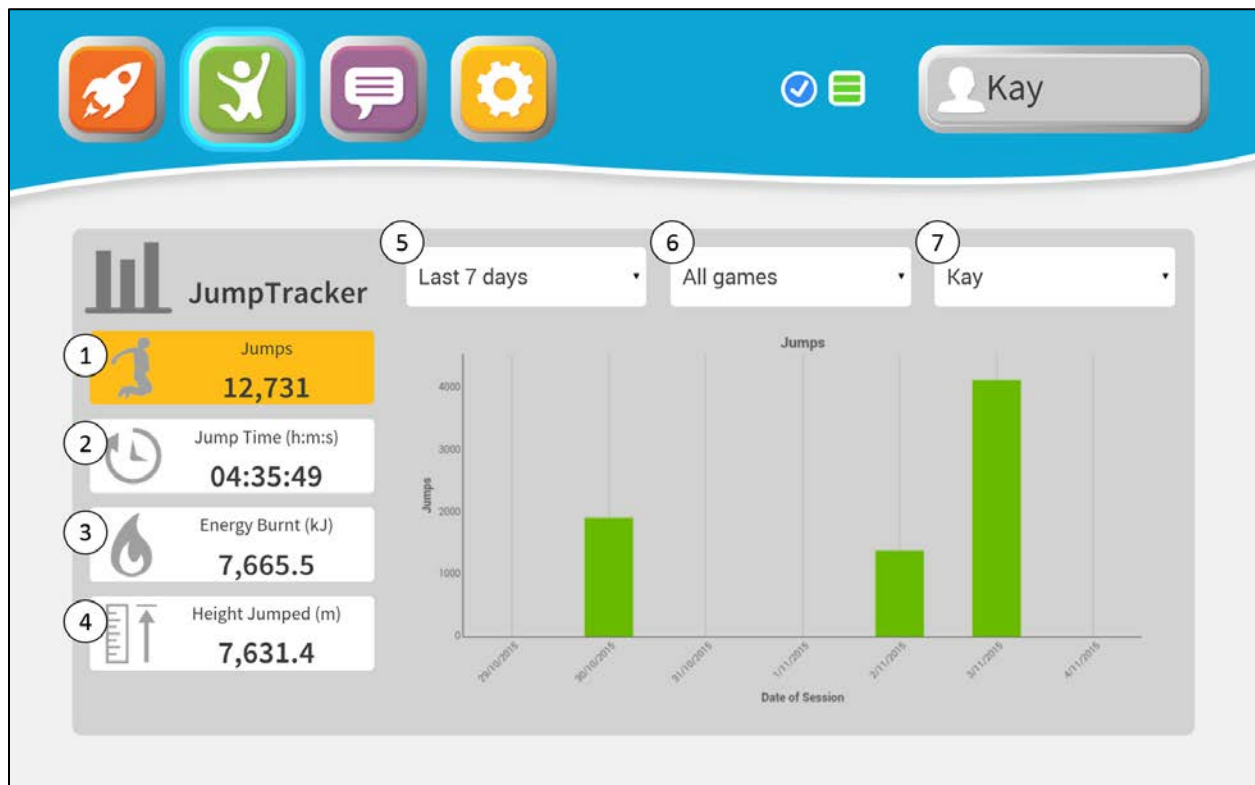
Kay

JumpTracker

5 Last 7 days

6 All games

7 Kay

1 Jumps 12,731

2 Jump Time (h:m:s) 04:35:49

3 Energy Burnt (kJ) 7,665.5

4 Height Jumped (m) 7,631.4

Jumps

Jumps

4000
3000
2000
1000
0

29/10/2015
30/10/2015
31/10/2015
1/11/2015
2/11/2015
3/11/2015
4/11/2015

Date of Session